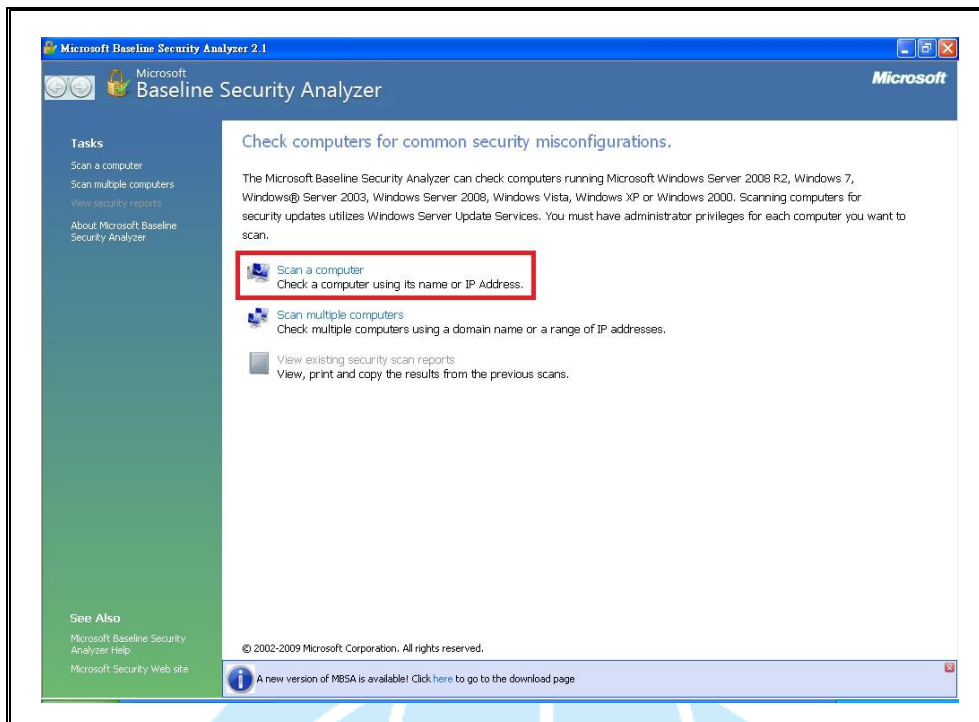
Microsoft Baseline Security Analyzer 2.1

Microsoft
Baseline Security Analyzer

Microsoft

Tasks
Scan a computer
Scan multiple computers
View security reports
About Microsoft Baseline Security Analyzer

Check computers for common security misconfigurations.

The Microsoft Baseline Security Analyzer can check computers running Microsoft Windows Server 2008 R2, Windows 7, Windows® Server 2003, Windows Server 2008, Windows Vista, Windows XP or Windows 2000. Scanning computers for security updates utilizes Windows Server Update Services. You must have administrator privileges for each computer you want to scan.

Scan a computer
Check a computer using its name or IP Address.

Scan multiple computers
Check multiple computers using a domain name or a range of IP addresses.

View existing security scan reports
View, print and copy the results from the previous scans.

See Also
Microsoft Baseline Security Analyzer Help
Microsoft Security Web site

© 2002-2009 Microsoft Corporation. All rights reserved.

A new version of MBSA is available! Click here to go to the download page